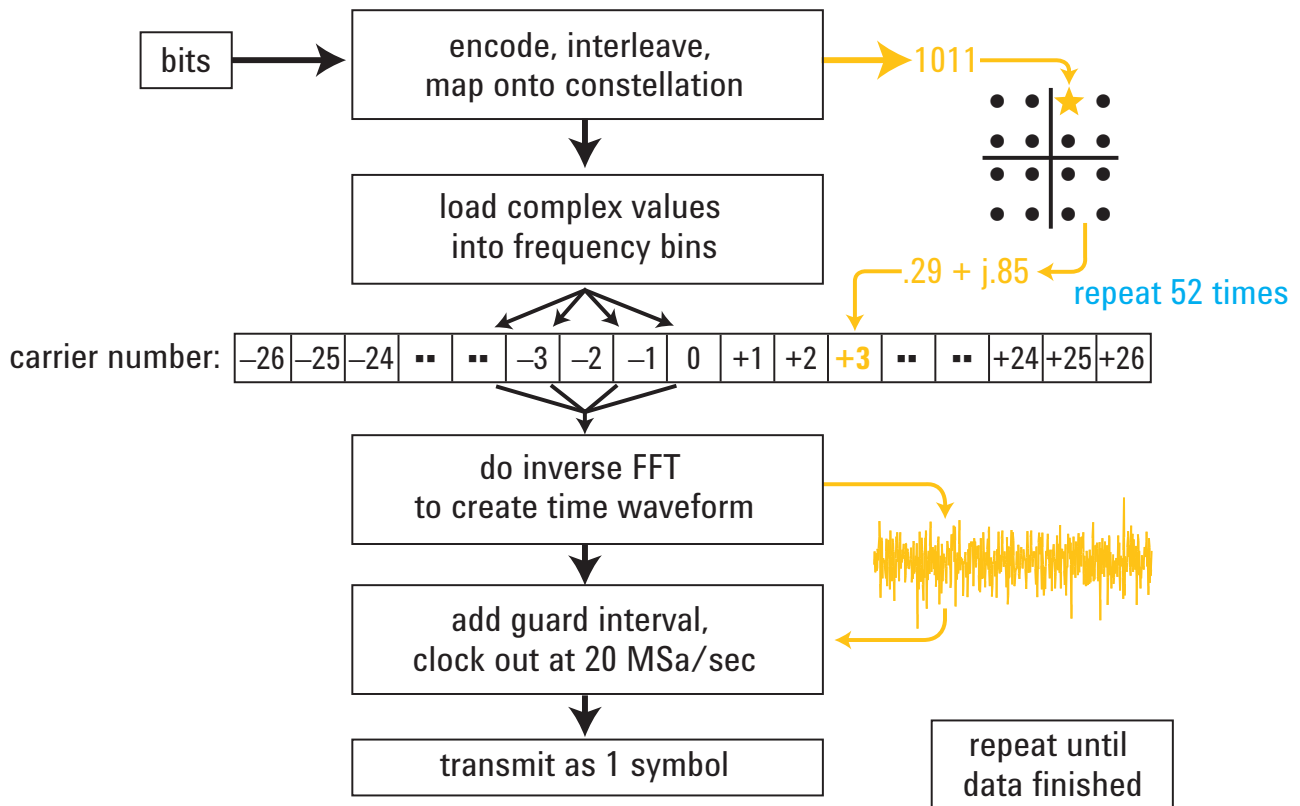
bits

encode, interleave, map onto constellation

1011

load complex values into frequency bins

.29 + j.85

repeat 52 times

carrier number:

| –26 | –25 | –24 | ▪▪ | ▪▪ | –3 | –2 | –1 | 0 | +1 | +2 | +3 | ▪▪ | ▪▪ | +24 | +25 | +26 |
|---|---|---|---|---|---|---|---|---|---|---|---|---|---|---|---|---|

do inverse FFT to create time waveform

add guard interval, clock out at 20 MSa/sec

transmit as 1 symbol

repeat until data finished